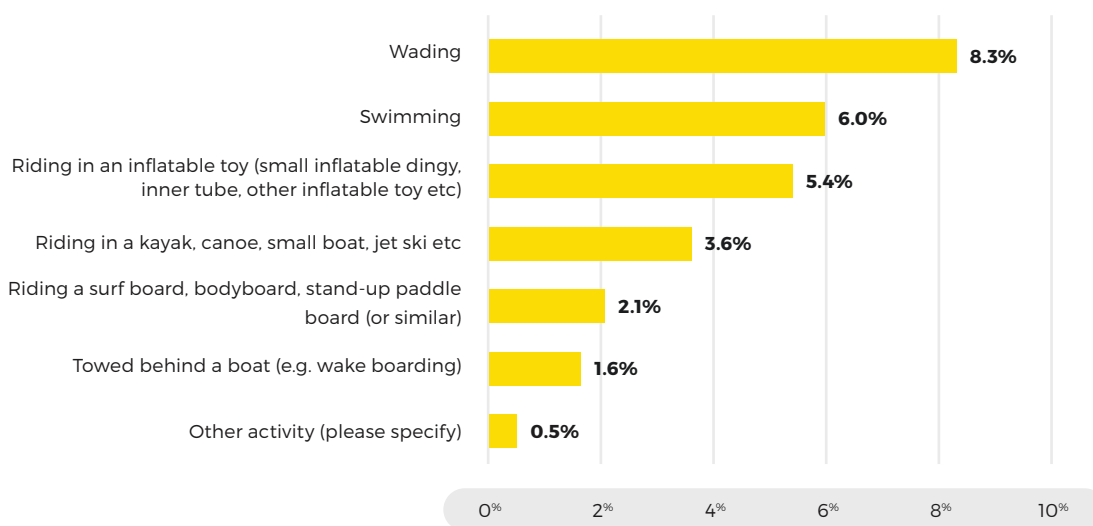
Wading 8.3%

Swimming 6.0%

Riding in an inflatable toy (small inflatable dingy, inner tube, other inflatable toy etc) 5.4%

Riding in a kayak, canoe, small boat, jet ski etc 3.6%

Riding a surf board, bodyboard, stand-up paddle board (or similar) 2.1%

Towed behind a boat (e.g. wake boarding) 1.6%

Other activity (please specify) 0.5%

0% 2% 4% 6% 8% 10%